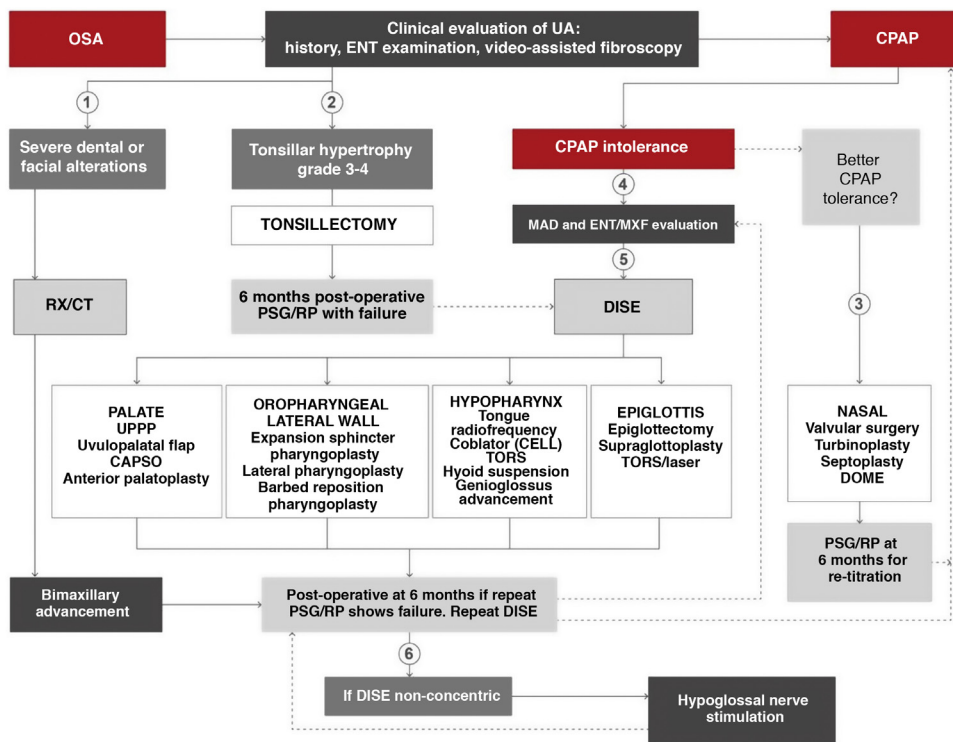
OSA

Clinical evaluation of UA: history, ENT examination, video-assisted fibroscopy

CPAP

1

2

Severe dental or facial alterations

Tonsillar hypertrophy grade 3-4

CPAP intolerance

Better CPAP tolerance?

4

TONSILLECTOMY

MAD and ENT/MXF evaluation

5

RX/CT

6 months post-operative PSG/RP with failure

DISE

3

PALATE
UPPP
Uvulopalatal flap
CAPSO
Anterior palatoplasty

OROPHARYNGEAL LATERAL WALL
Expansion sphincter pharyngoplasty
Lateral pharyngoplasty
Barbed reposition pharyngoplasty

HYPOPHARYNX
Tongue radiofrequency
Coblator (CELL)
TORS
Hyoid suspension
Genioglossus advancement

EPIGLOTTIS
Epiglottectomy
Supraglottoplasty
TORS/laser

NASAL
Valvular surgery
Turbinoplasty
Septoplasty
DOME

PSG/RP at 6 months for re-titration

Bimaxillary advancement

Post-operative at 6 months if repeat PSG/RP shows failure. Repeat DISE

6

If DISE non-concentric

Hypoglossal nerve stimulation